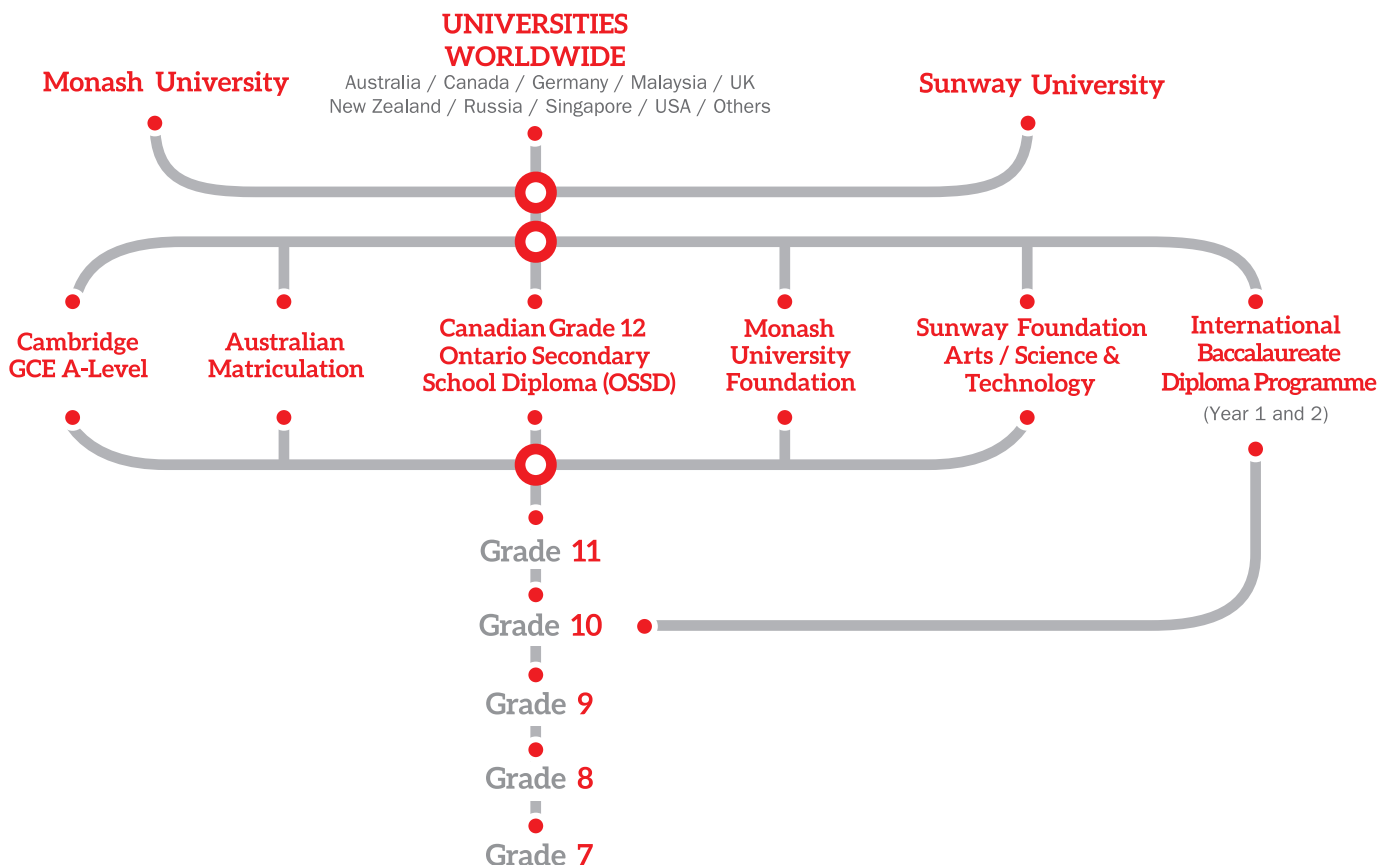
UNIVERSITIES WORLDWIDE
Australia / Canada / Germany / Malaysia / UK
New Zealand / Russia / Singapore / USA / Others

Monash University

Sunway University

Cambridge GCE A-Level

Australian Matriculation

Canadian Grade 12 Ontario Secondary School Diploma (OSSD)

Monash University Foundation

Sunway Foundation Arts / Science & Technology

International Baccalaureate Diploma Programme
(Year 1 and 2)

Grade 11

Grade 10

Grade 9

Grade 8

Grade 7